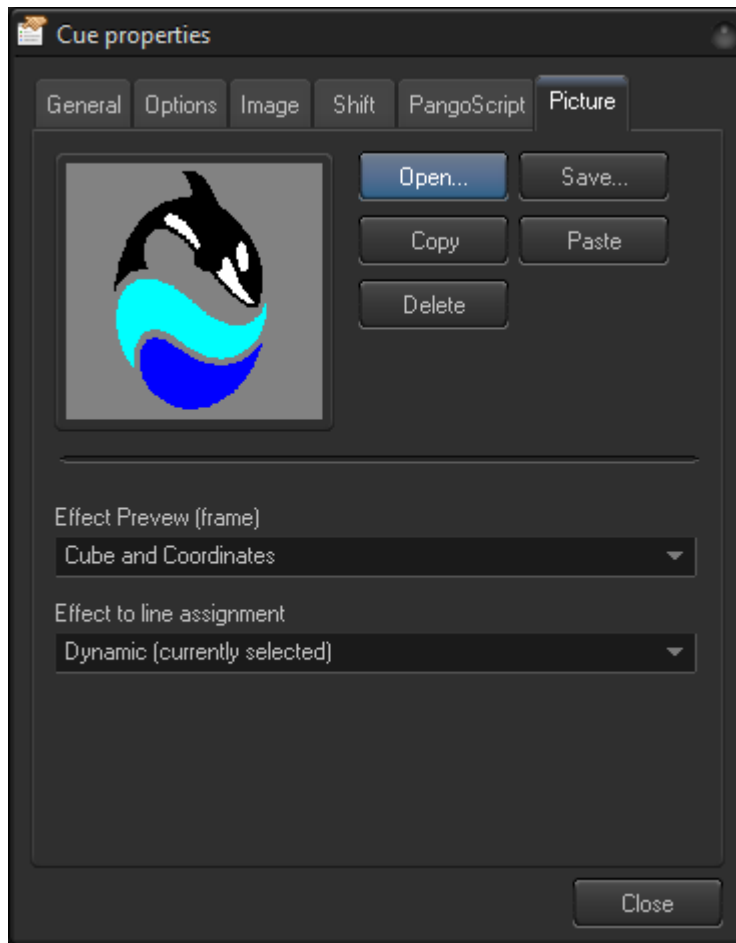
Cue properties

General Options Image Shift PangoScript Picture

Open... Save...

Copy Paste

Delete

Effect Prevew (frame)

Cube and Coordinates

Effect to line assignment

Dynamic (currently selected)

Close